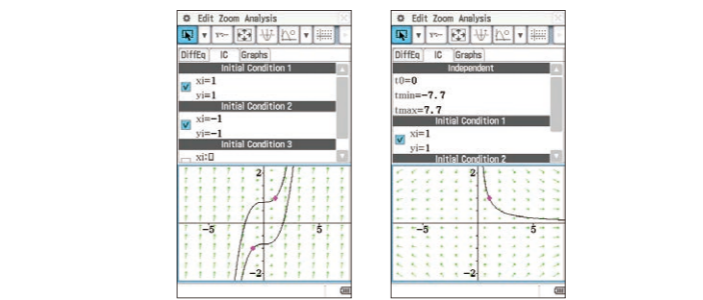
Edit Zoom Analysis

DiffEq IC Graphs

Initial Condition 1

xi=1

yi=1

Initial Condition 2

xi=−1

yi=−1

Initial Condition 3

xi:▯

2

−5

5

−2

Edit Zoom Analysis

DiffEq IC Graphs

Independent

t0=0

tmin=−7.7

tmax=7.7

Initial Condition 1

xi=1

yi=1

Initial Condition 2

2

−5

5

−2